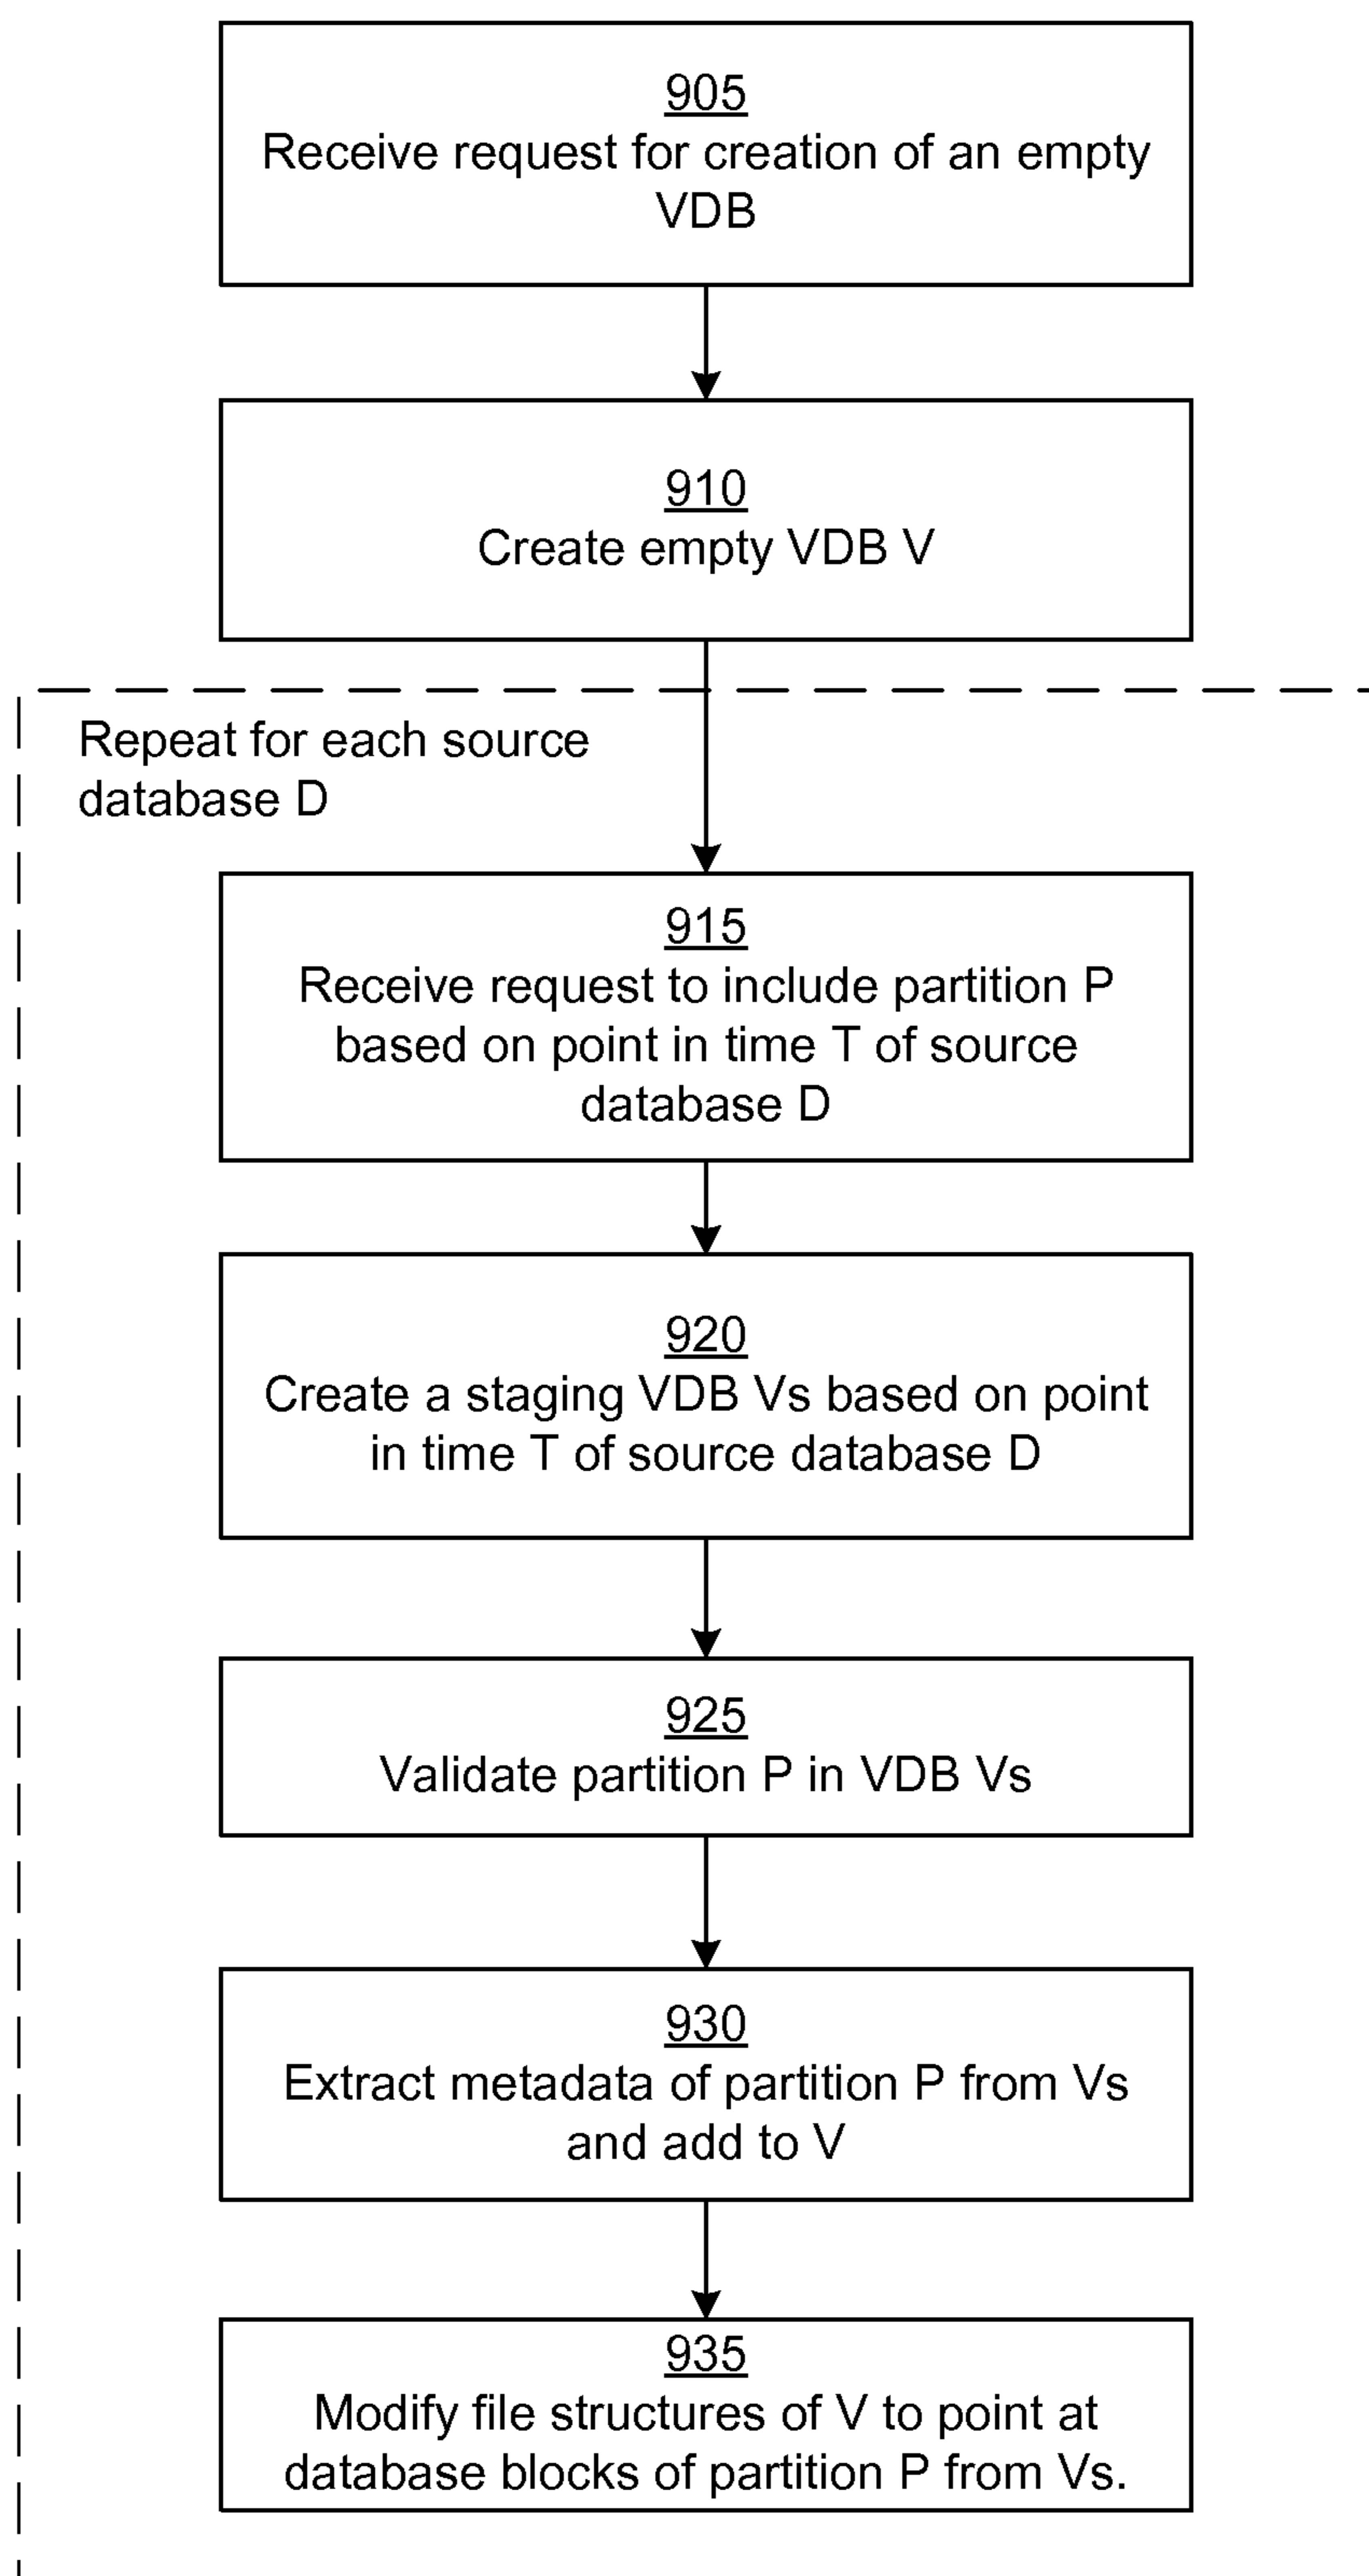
905
Receive request for creation of an empty VDB

910
Create empty VDB V

Repeat for each source database D

915
Receive request to include partition P based on point in time T of source database D

920
Create a staging VDB Vs based on point in time T of source database D

925
Validate partition P in VDB Vs

930
Extract metadata of partition P from Vs and add to V

935
Modify file structures of V to point at database blocks of partition P from Vs.